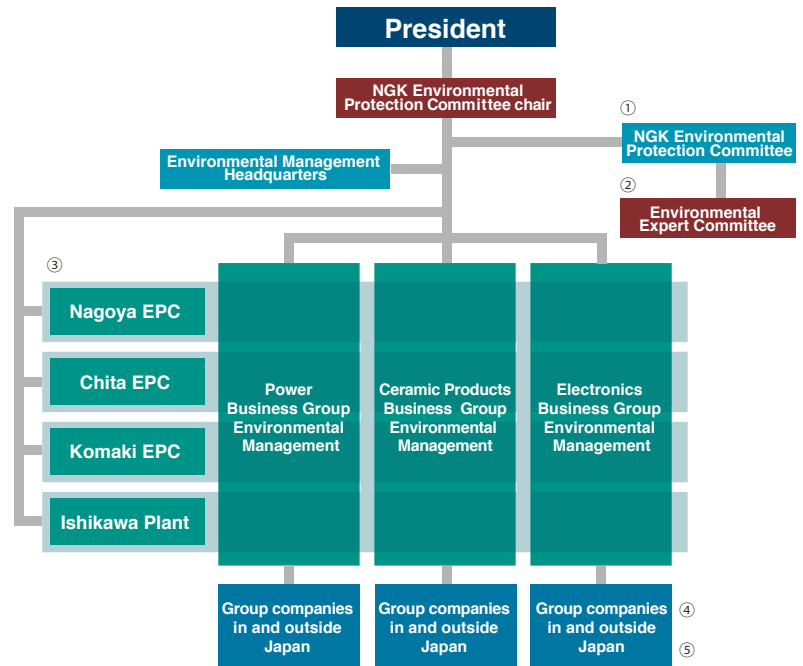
President

NGK Environmental Protection Committee chair

①

NGK Environmental Protection Committee

Environmental Management Headquarters

②

Environmental Expert Committee

③

Nagoya EPC

Chita EPC

Komaki EPC

Ishikawa Plant

Power Business Group Environmental Management

Ceramic Products Business Group Environmental Management

Electronics Business Group Environmental Management

Group companies in and outside Japan

Group companies in and outside Japan

Group companies in and outside Japan

④

⑤